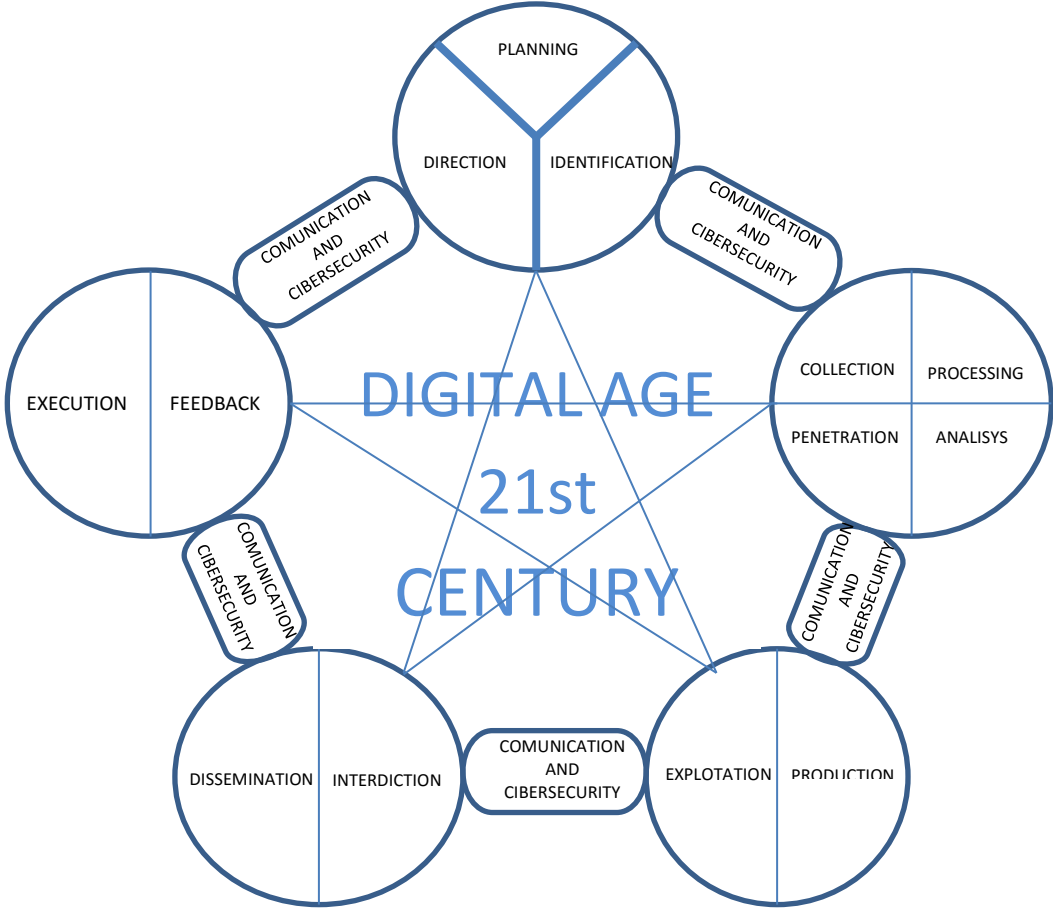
PLANNING

DIRECTION

IDENTIFICATION

COMUNICATION AND CIBERSECURITY

COMUNICATION AND CIBERSECURITY

EXECUTION

FEEDBACK

DIGITAL AGE 21st CENTURY

COLLECTION

PROCESSING

PENETRATION

ANALISYS

COMUNICATION AND CIBERSECURITY

COMUNICATION AND CIBERSECURITY

DISSEMINATION

INTERDICTION

COMUNICATION AND CIBERSECURITY

EXPLOTATION

PRODUCTION